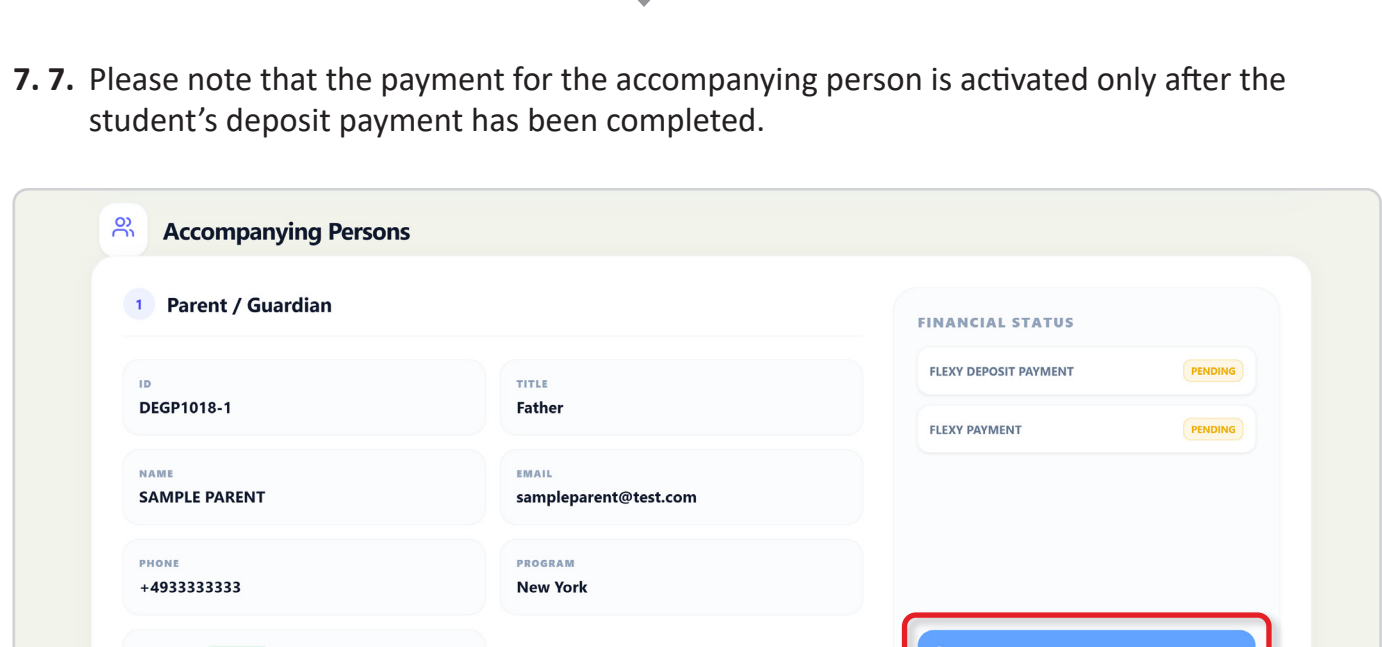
**7. 7.** Please note that the payment for the accompanying person is activated only after the student’s deposit payment has been completed.

Accompanying Persons

1 Parent / Guardian

ID
DEGP1018-1

TITLE
Father

NAME
SAMPLE PARENT

EMAIL
sampleparent@test.com

PHONE
+4933333333

PROGRAM
New York

FINANCIAL STATUS

FLEXY DEPOSIT PAYMENT PENDING

FLEXY PAYMENT PENDING